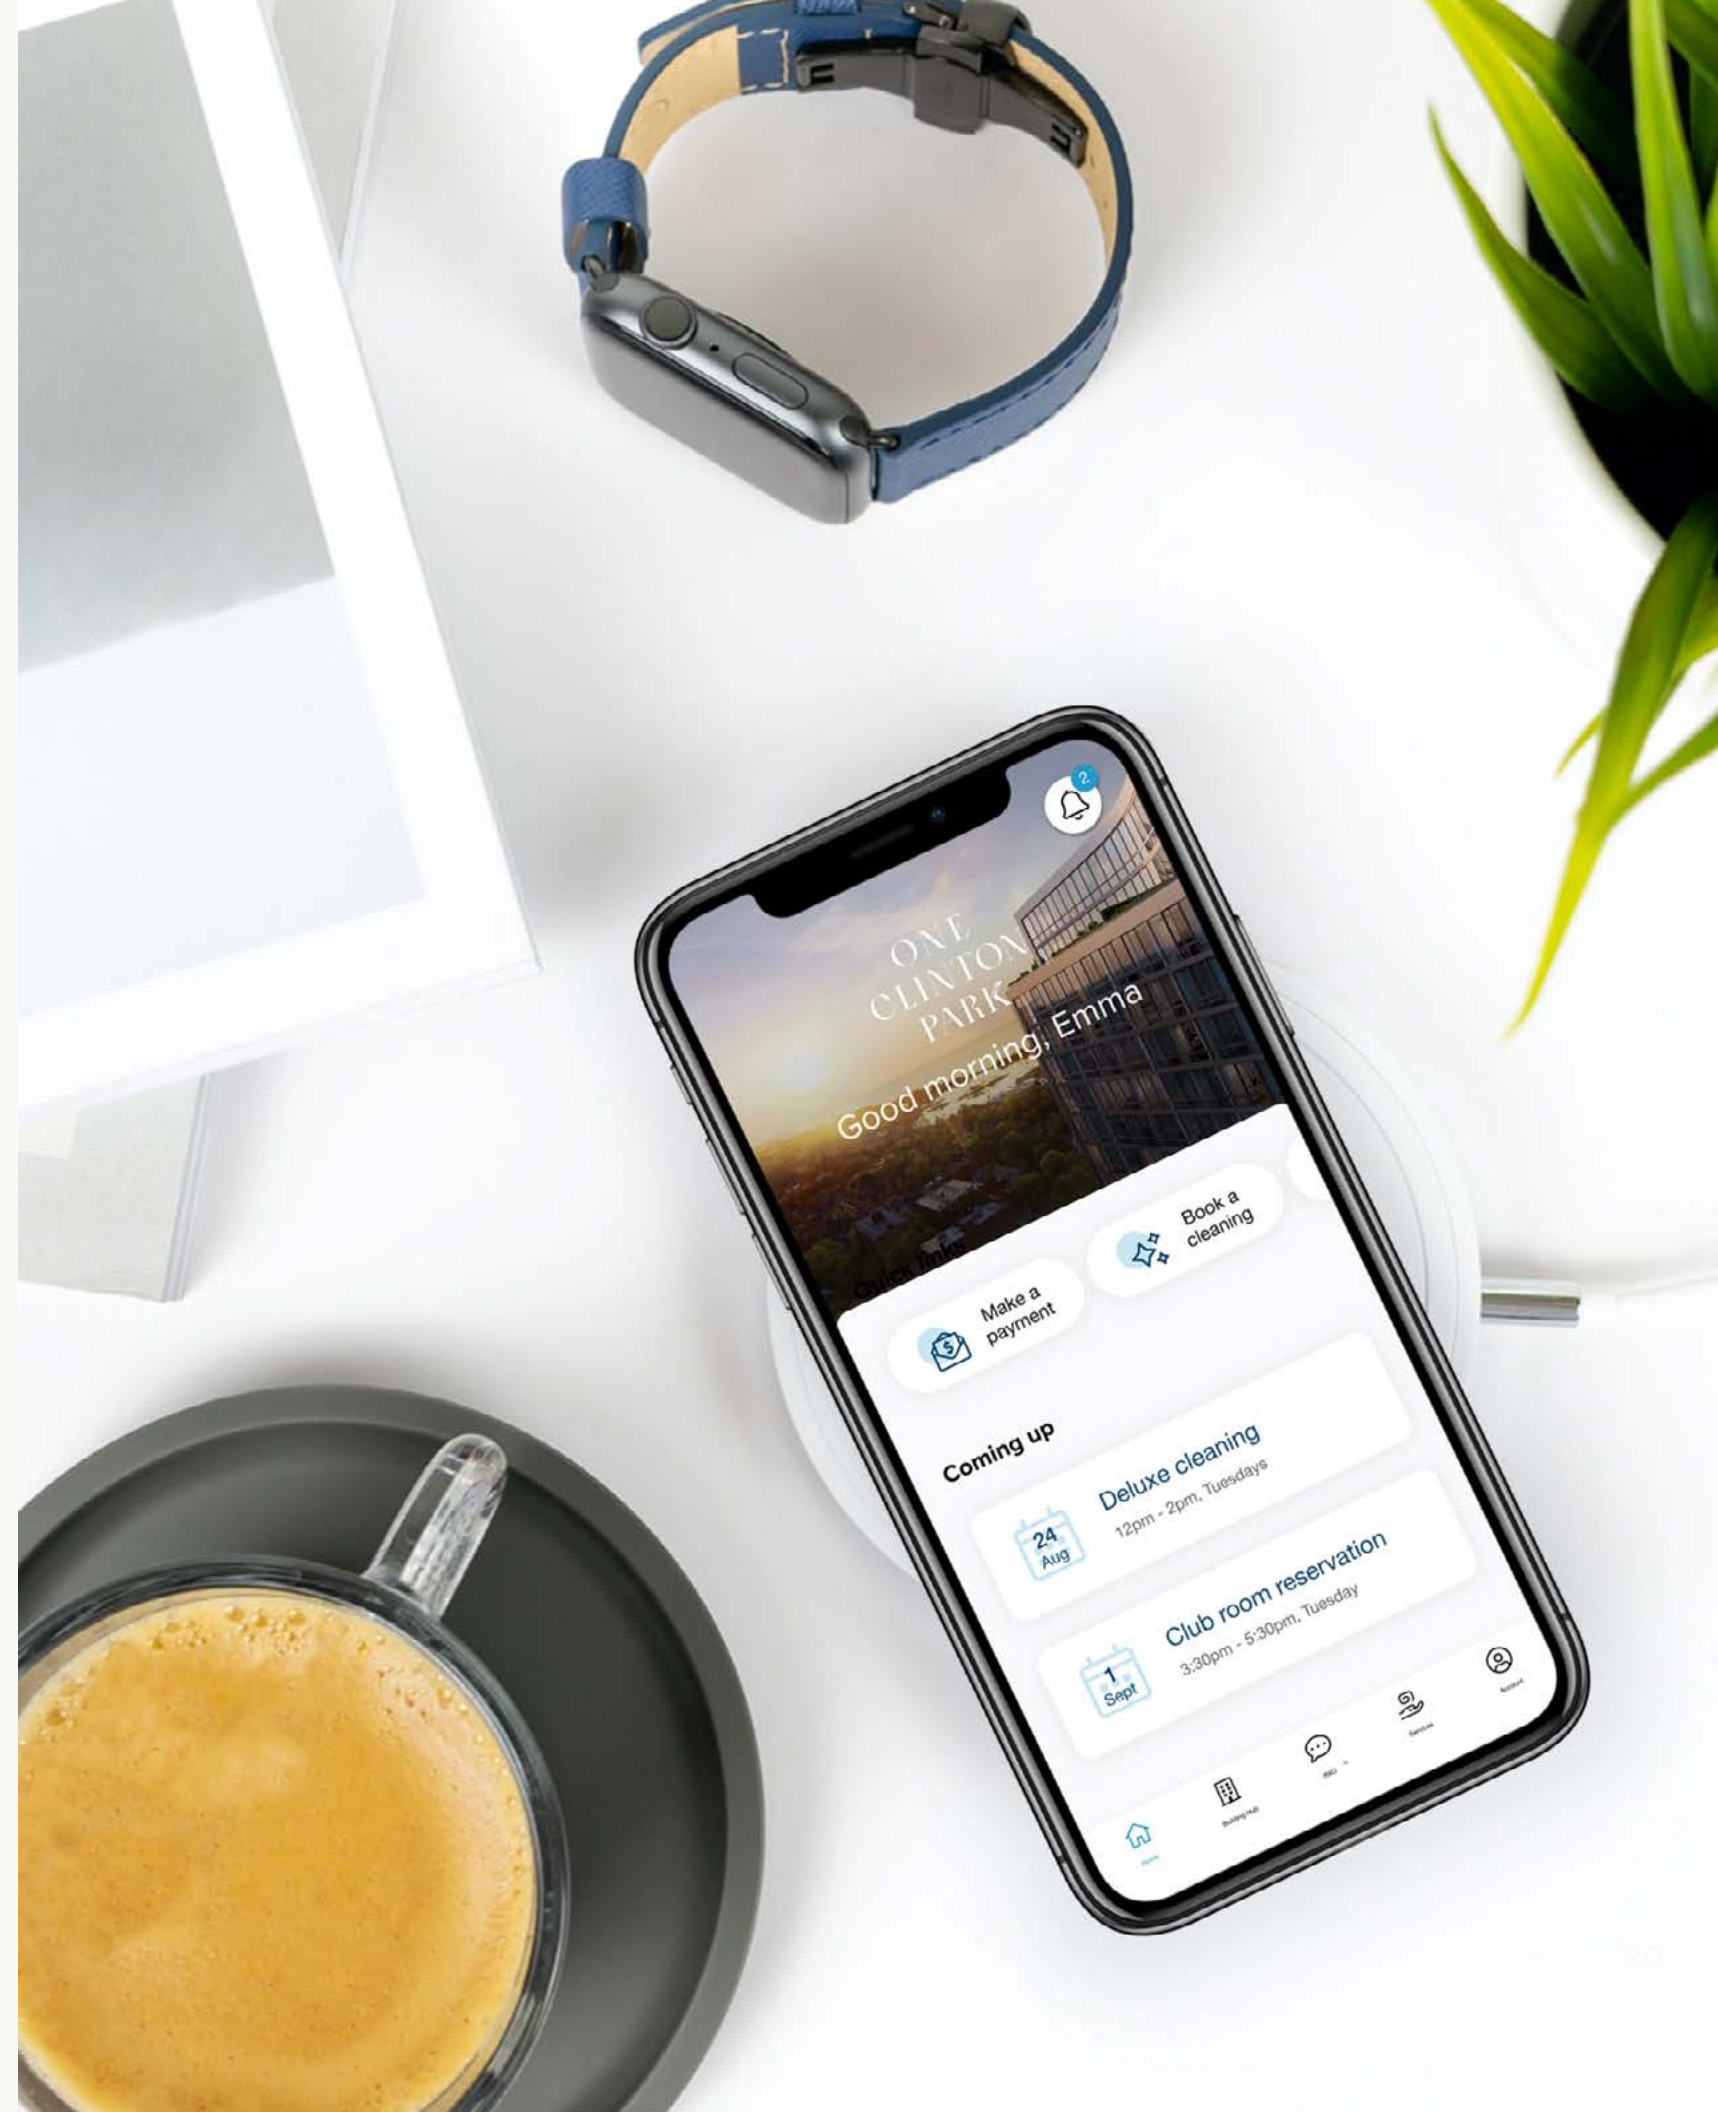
2

ONE
CLINTON
PARK

Good morning, Emma

Quick links

Make a payment

Book a cleaning

Coming up

24
Aug

Deluxe cleaning
12pm - 2pm, Tuesdays

1
Sept

Club room reservation
3:30pm - 5:30pm, Tuesday

Home

Building Hub

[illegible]

Services

Account